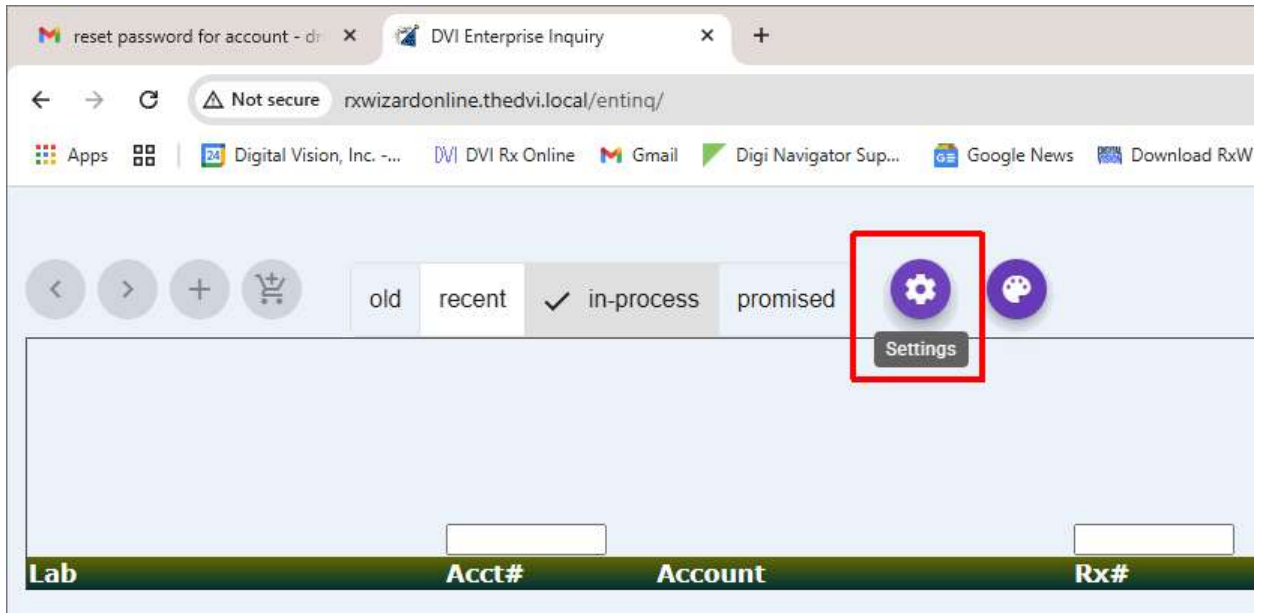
reset password for account - dr ×
DVI Enterprise Inquiry ×
+
Not secure rxwizardonline.thedvi.local/entinq/
Apps
Digital Vision, Inc. -...
DVI Rx Online
Gmail
Digi Navigator Sup...
Google News
Download RxW

old
recent
✓ in-process
promised
Settings

| Lab | Acct# | Account | Rx# |
|---|---|---|---|